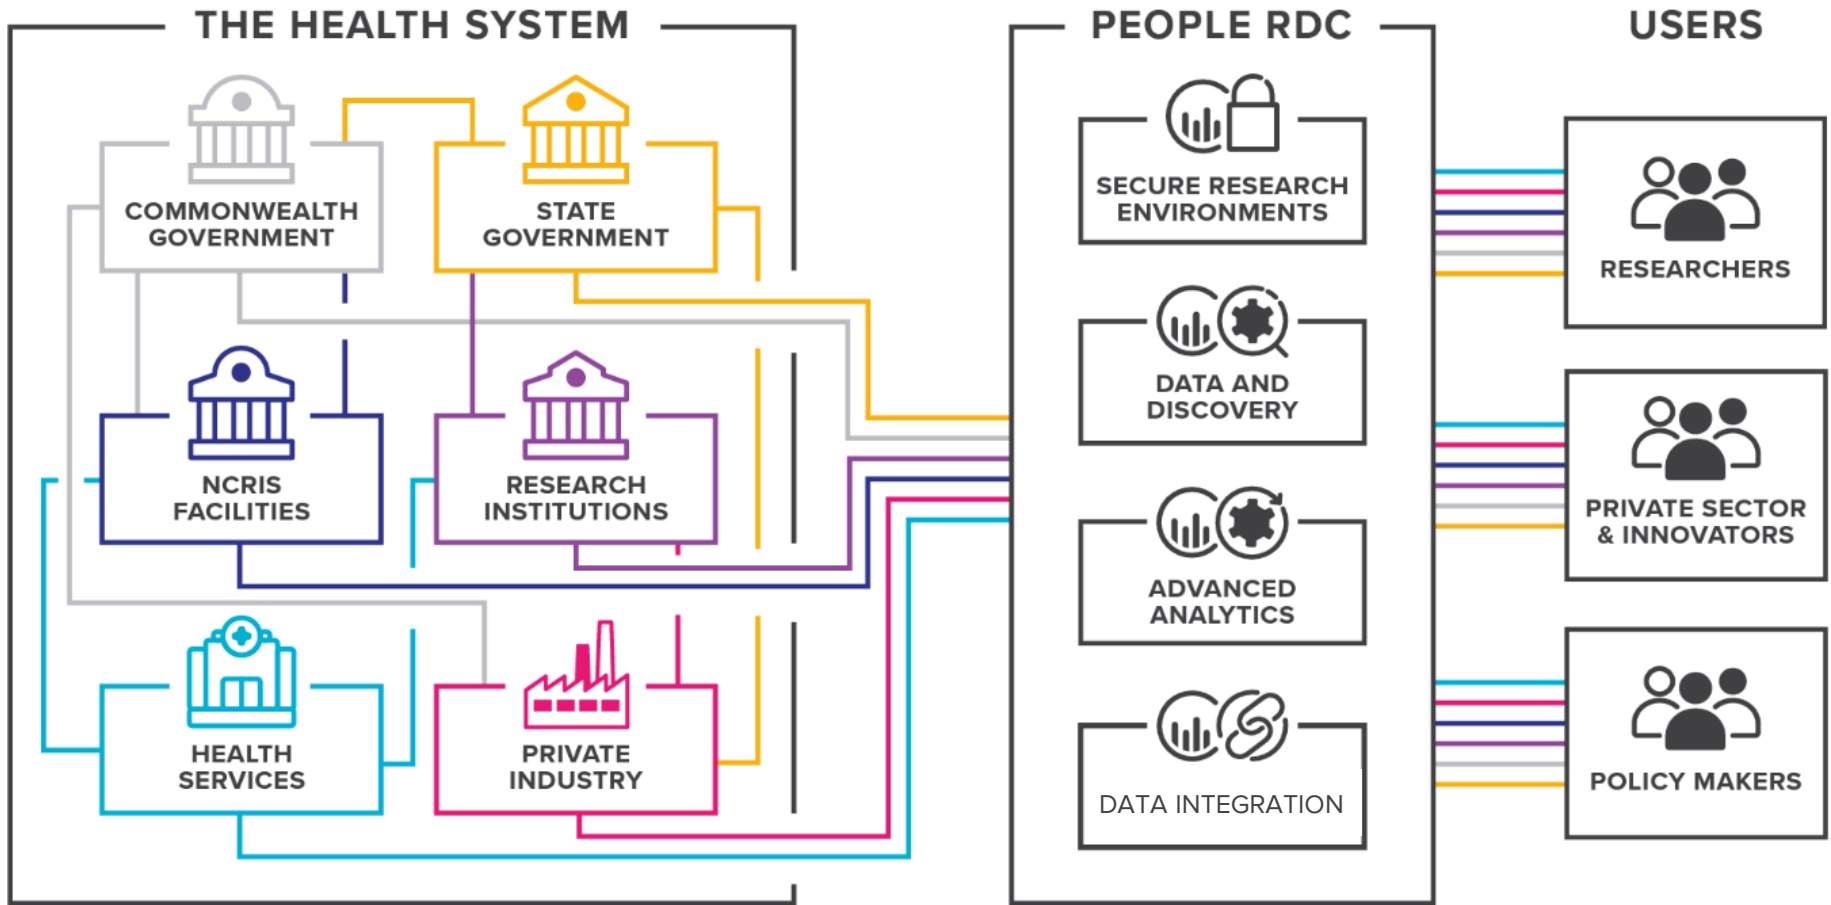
THE HEALTH SYSTEM

COMMONWEALTH GOVERNMENT

STATE GOVERNMENT

NCRIS FACILITIES

RESEARCH INSTITUTIONS

HEALTH SERVICES

PRIVATE INDUSTRY

PEOPLE RDC

SECURE RESEARCH ENVIRONMENTS

DATA AND DISCOVERY

ADVANCED ANALYTICS

DATA INTEGRATION

USERS

RESEARCHERS

PRIVATE SECTOR & INNOVATORS

POLICY MAKERS